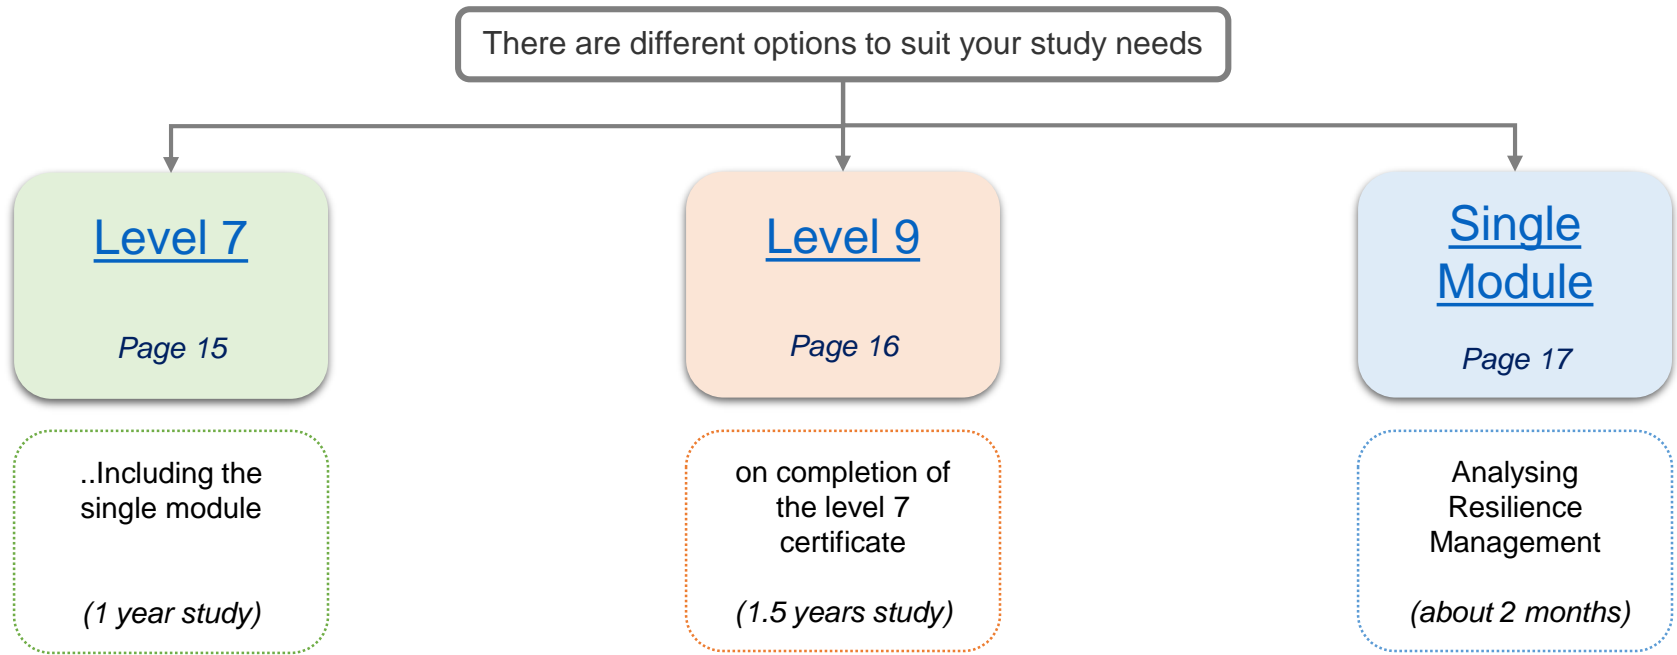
There are different options to suit your study needs

Level 7

Page 15

..Including the single module

(1 year study)

Level 9

Page 16

on completion of the level 7 certificate

(1.5 years study)

Single Module

Page 17

Analysing Resilience Management

(about 2 months)